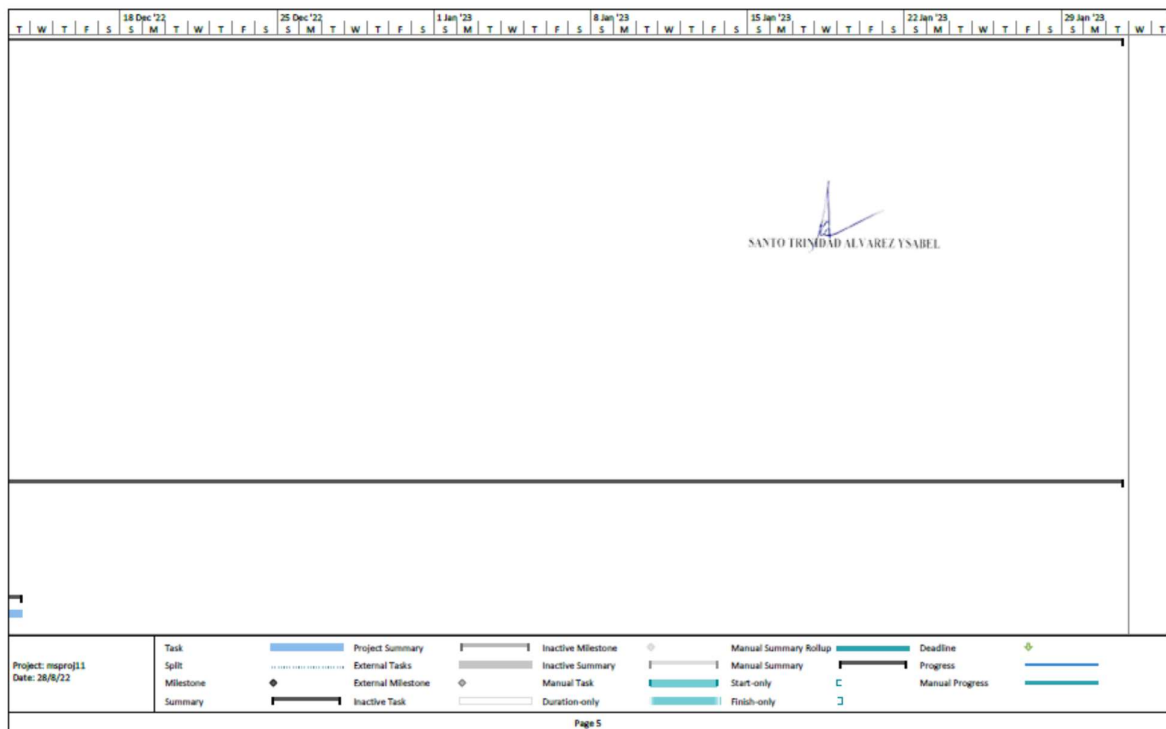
| T | W | T | F | S | 18 Dec '22 S | M | T | W | T | F | S | 25 Dec '22 S | M | T | W | T | F | S | 1 Jan '23 S | M | T | W | T | F | S | 8 Jan '23 S | M | T | W | T | F | S | 15 Jan '23 S | M | T | W | T | F | S | 22 Jan '23 S | M | T | W | T | F | S | 29 Jan '23 S | M | T | W | T |
|---|---|---|---|---|---|---|---|---|---|---|---|---|---|---|---|---|---|---|---|---|---|---|---|---|---|---|---|---|---|---|---|---|---|---|---|---|---|---|---|---|---|---|---|---|---|---|---|---|---|---|---|

SANTO TRINIDAD ALVAREZ YSABEL

Project: msproj11
Date: 28/8/22

| Task | Project Summary | Inactive Milestone | Manual Summary Rollup | Deadline |
|---|---|---|---|---|
| Split | External Tasks | Inactive Summary | Manual Summary | Progress |
| Milestone | External Milestone | Manual Task | Start-only | Manual Progress |
| Summary | Inactive Task | Duration-only | Finish-only | |

Page 5